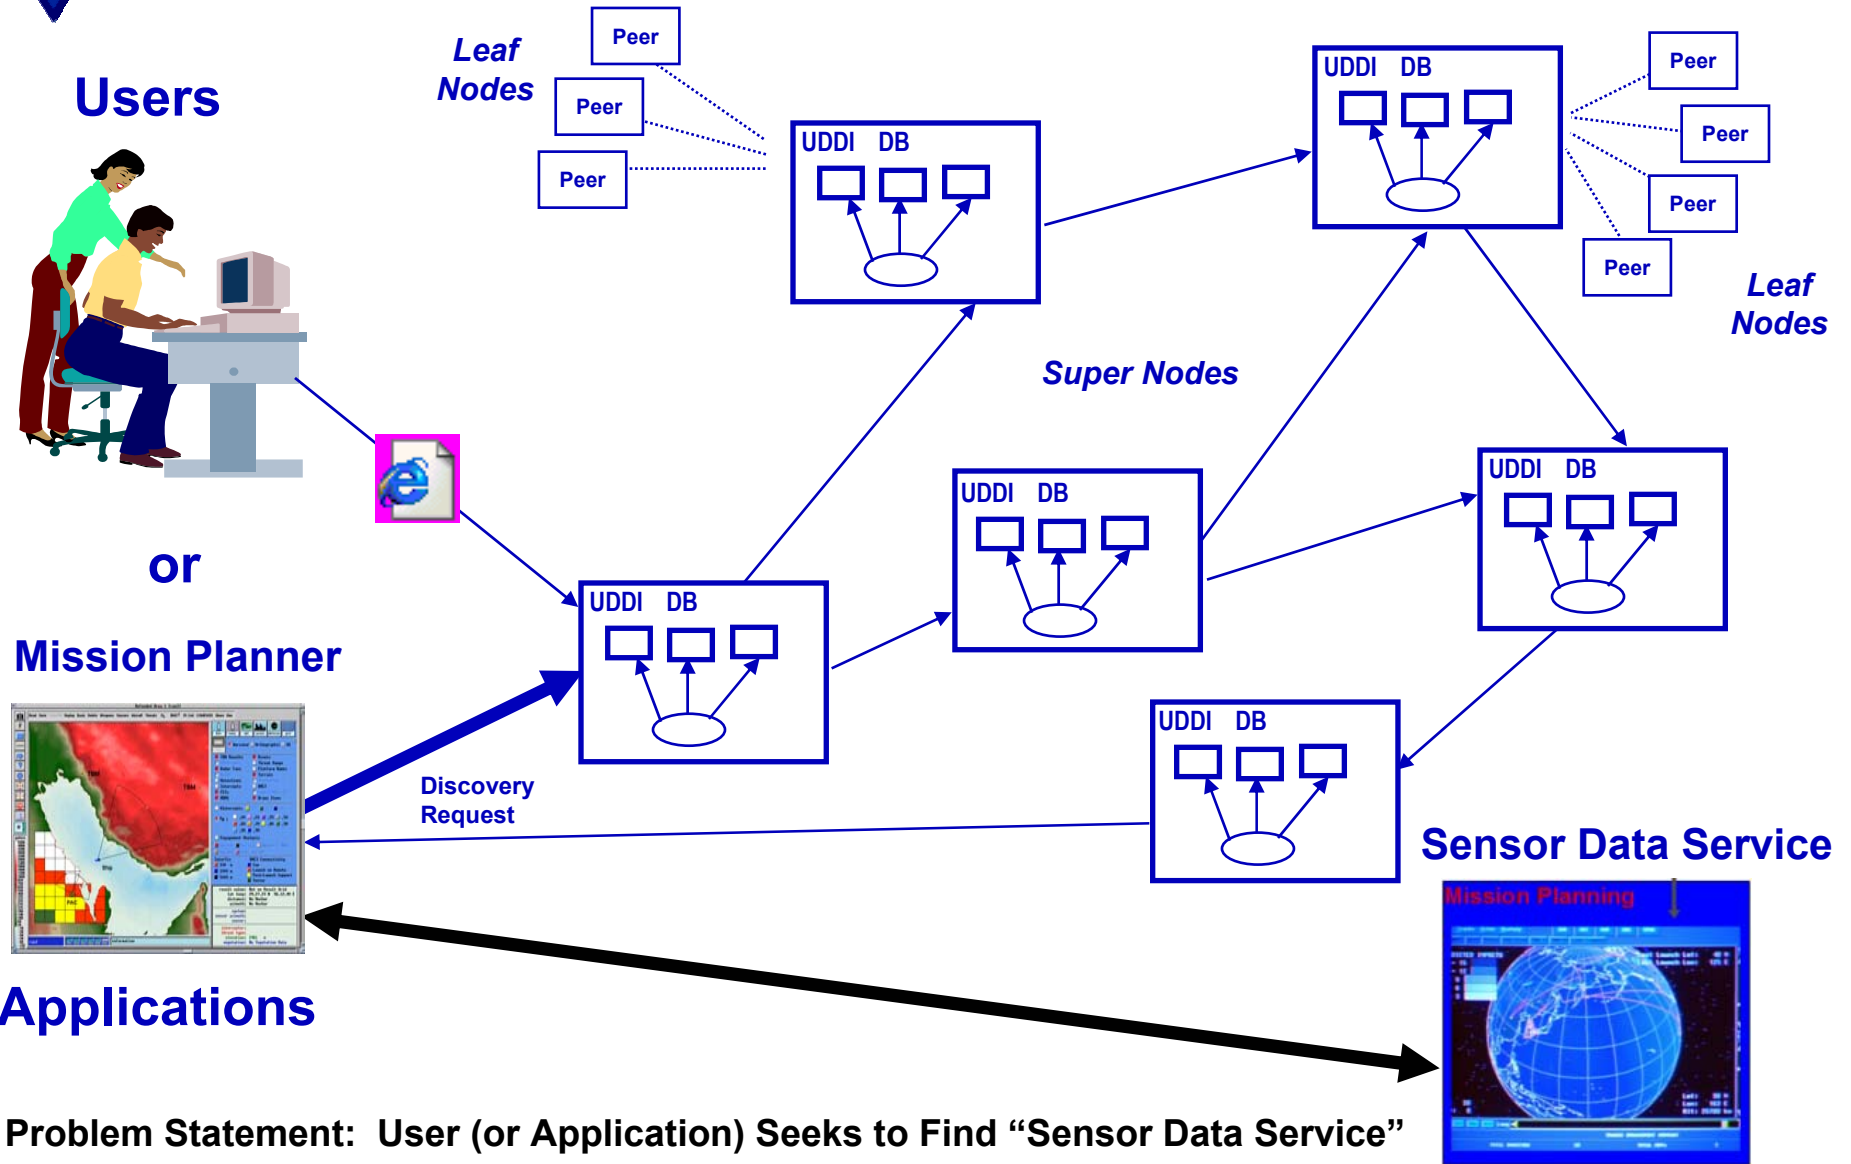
Users

or

Mission Planner

Applications

Leaf Nodes

Peer

Peer

Peer

UDDI DB

UDDI DB

Peer

Peer

Peer

Peer

Leaf Nodes

Super Nodes

UDDI DB

UDDI DB

UDDI DB

UDDI DB

Discovery Request

Sensor Data Service

Mission Planning

Problem Statement: User (or Application) Seeks to Find “Sensor Data Service”